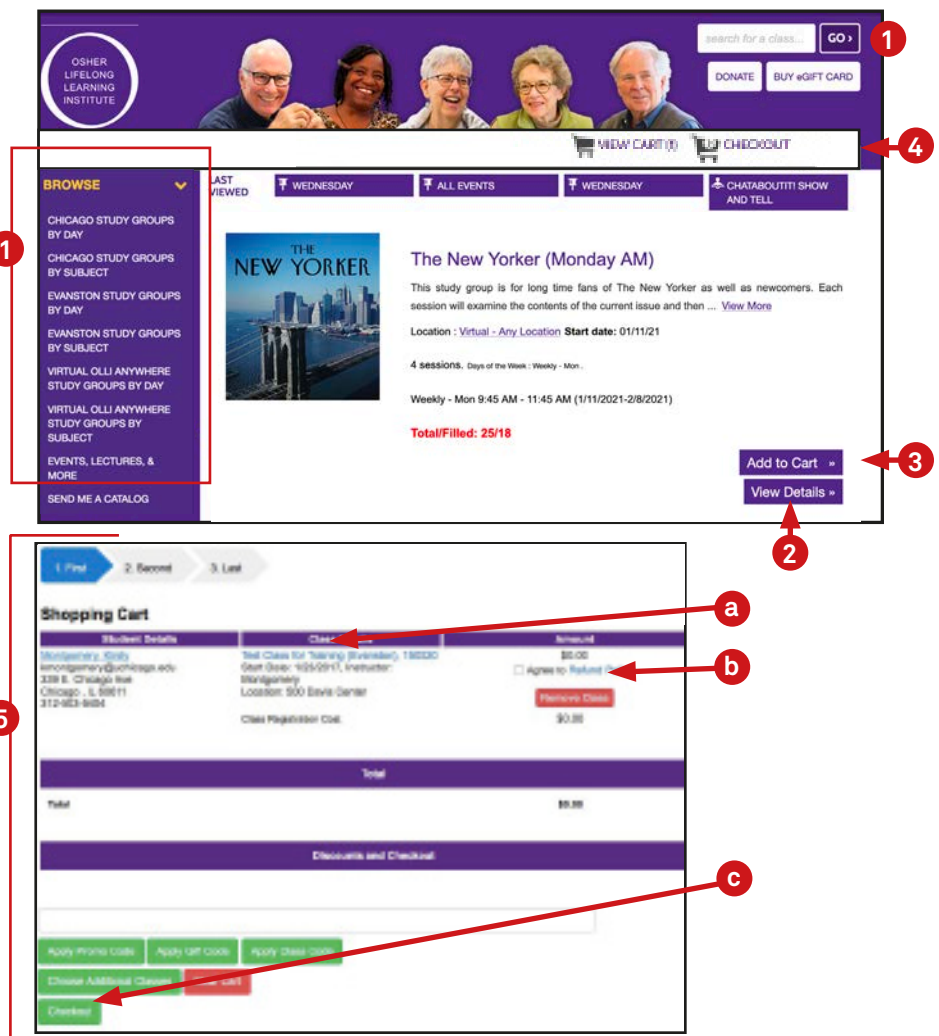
OSHER LIFELONG LEARNING INSTITUTE

search for a class... GO ›

1

DONATE BUY eGIFT CARD

VIEW CART(0) CHECKOUT

4

BROWSE

1

CHICAGO STUDY GROUPS BY DAY
CHICAGO STUDY GROUPS BY SUBJECT
EVANSTON STUDY GROUPS BY DAY
EVANSTON STUDY GROUPS BY SUBJECT
VIRTUAL OLLI ANYWHERE STUDY GROUPS BY DAY
VIRTUAL OLLI ANYWHERE STUDY GROUPS BY SUBJECT
EVENTS, LECTURES, & MORE
SEND ME A CATALOG

LAST VIEWED

WEDNESDAY | ALL EVENTS | WEDNESDAY | CHATABOUTIT! SHOW AND TELL

THE NEW YORKER

The New Yorker (Monday AM)

This study group is for long time fans of The New Yorker as well as newcomers. Each session will examine the contents of the current issue and then ... View More

Location : Virtual - Any Location Start date: 01/11/21

4 sessions. Days of the Week : Weekly - Mon .

Weekly - Mon 9:45 AM - 11:45 AM (1/11/2021-2/8/2021)

Total/Filled: 25/18

Add to Cart »

3

View Details »

2

1. First 2. Second 3. Last

Shopping Cart

a

| Student Details | Class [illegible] | Amount |
|---|---|---|
| Montgomery, Kimly<br>kmontgomery@uchicago.edu<br>339 E. Chicago Ave<br>Chicago , IL 60611<br>312-503-9494 | Test Class for Training (Evanston), 150330<br>Start Date: 1/25/2017, Instructor: Montgomery<br>Location: 500 Davis Center | $0.00<br>Agree to Refund P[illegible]<br>Remove Class |
| | Class Registration Cost | $0.00 |

b

5

Total

Total $0.00

Discounts and Checkout

c

Apply Promo Code | Apply Gift Code | Apply Class Code

Choose Additional Classes | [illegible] Cart

Checkout